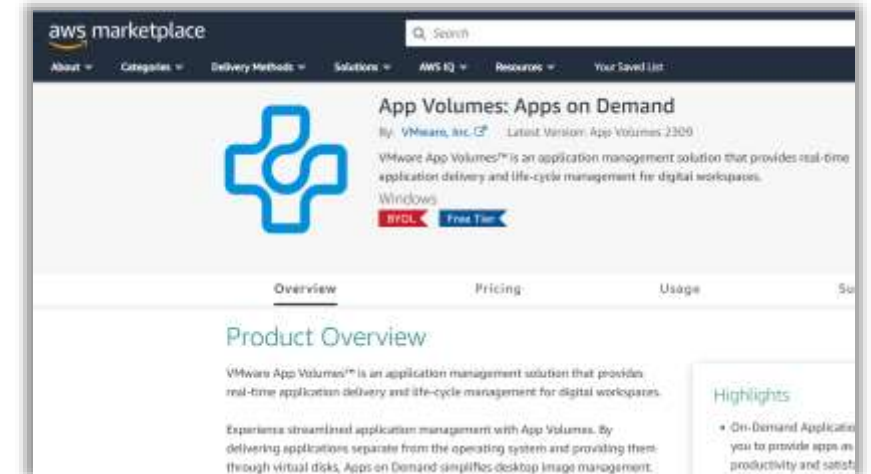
aws marketplace

Search

About Categories Delivery Methods Solutions AWS IQ Resources Your Saved List

App Volumes: Apps on Demand

By: VMware, Inc. Latest Version: App Volumes 2309

VMware App Volumes™ is an application management solution that provides real-time application delivery and life-cycle management for digital workspaces.

Windows

BYOL Free Tier

Overview Pricing Usage Su

Product Overview

VMware App Volumes™ is an application management solution that provides real-time application delivery and life-cycle management for digital workspaces.

Experience streamlined application management with App Volumes. By delivering applications separate from the operating system and providing them through virtual disks, Apps on Demand simplifies desktop image management.

Highlights

• On-Demand Applicatio you to provide apps as productivity and satisf